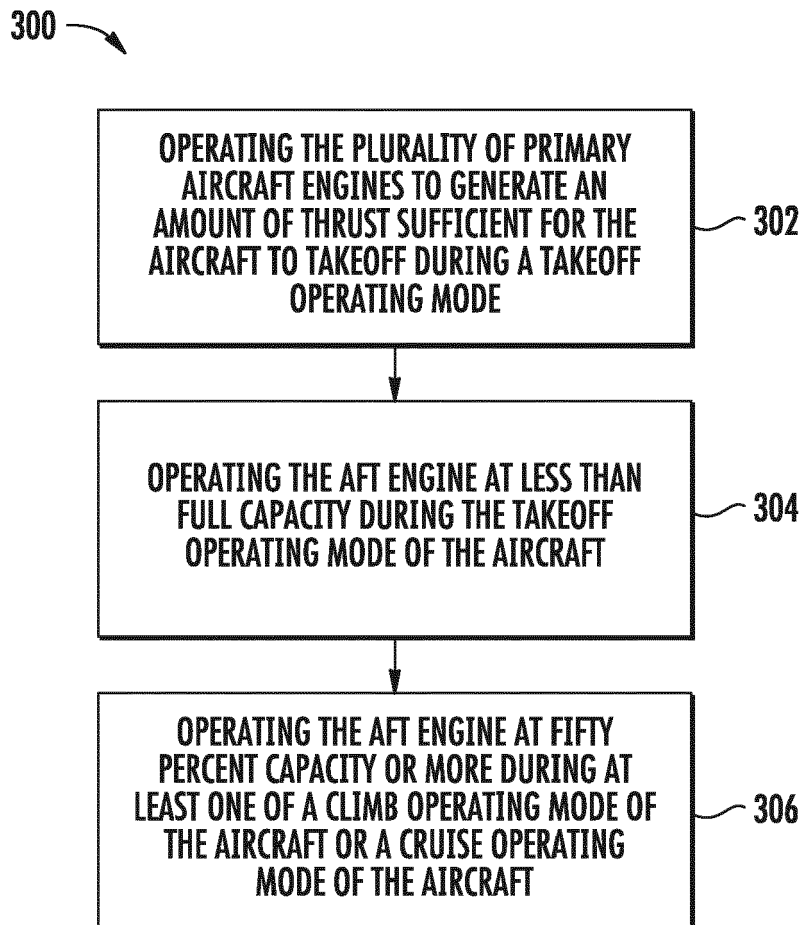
300

OPERATING THE PLURALITY OF PRIMARY AIRCRAFT ENGINES TO GENERATE AN AMOUNT OF THRUST SUFFICIENT FOR THE AIRCRAFT TO TAKEOFF DURING A TAKEOFF OPERATING MODE

302

OPERATING THE AFT ENGINE AT LESS THAN FULL CAPACITY DURING THE TAKEOFF OPERATING MODE OF THE AIRCRAFT

304

OPERATING THE AFT ENGINE AT FIFTY PERCENT CAPACITY OR MORE DURING AT LEAST ONE OF A CLIMB OPERATING MODE OF THE AIRCRAFT OR A CRUISE OPERATING MODE OF THE AIRCRAFT

306